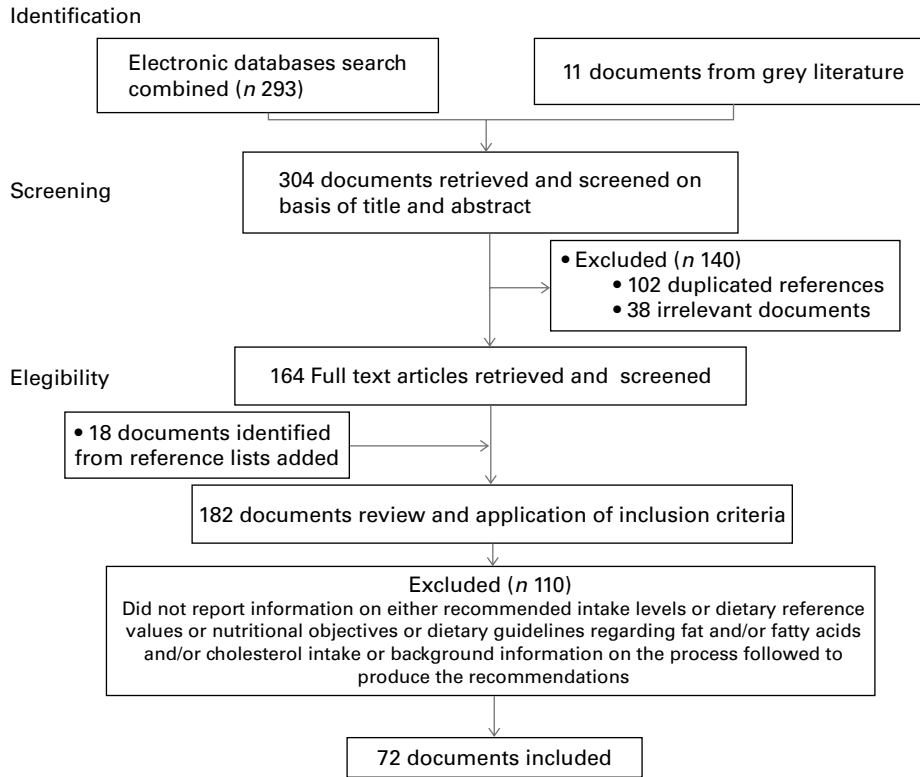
Identification

Electronic databases search combined ($n$ 293)

11 documents from grey literature

Screening

304 documents retrieved and screened on basis of title and abstract

• Excluded ($n$ 140)
• 102 duplicated references
• 38 irrelevant documents

Elegibility

164 Full text articles retrieved and screened

• 18 documents identified from reference lists added

182 documents review and application of inclusion criteria

Excluded ($n$ 110)
Did not report information on either recommended intake levels or dietary reference values or nutritional objectives or dietary guidelines regarding fat and/or fatty acids and/or cholesterol intake or background information on the process followed to produce the recommendations

72 documents included